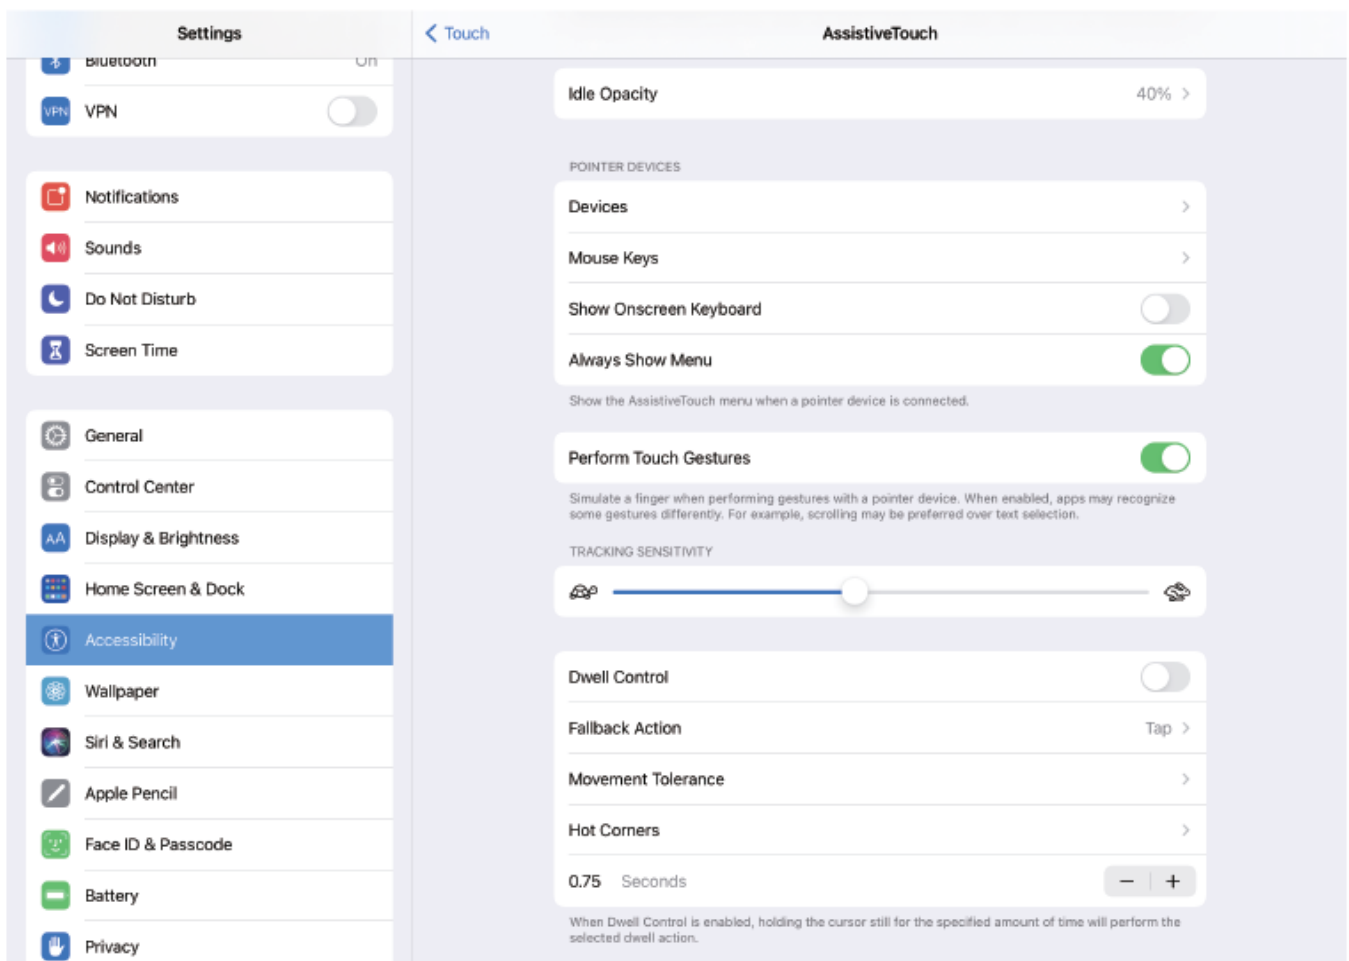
Settings

Bluetooth On

VPN

Notifications

Sounds

Do Not Disturb

Screen Time

General

Control Center

Display & Brightness

Home Screen & Dock

Accessibility

Wallpaper

Siri & Search

Apple Pencil

Face ID & Passcode

Battery

Privacy

Touch

AssistiveTouch

Idle Opacity 40%

POINTER DEVICES

Devices

Mouse Keys

Show Onscreen Keyboard

Always Show Menu

Show the AssistiveTouch menu when a pointer device is connected.

Perform Touch Gestures

Simulate a finger when performing gestures with a pointer device. When enabled, apps may recognize some gestures differently. For example, scrolling may be preferred over text selection.

TRACKING SENSITIVITY

Dwell Control

Fallback Action Tap

Movement Tolerance

Hot Corners

0.75 Seconds − +

When Dwell Control is enabled, holding the cursor still for the specified amount of time will perform the selected dwell action.